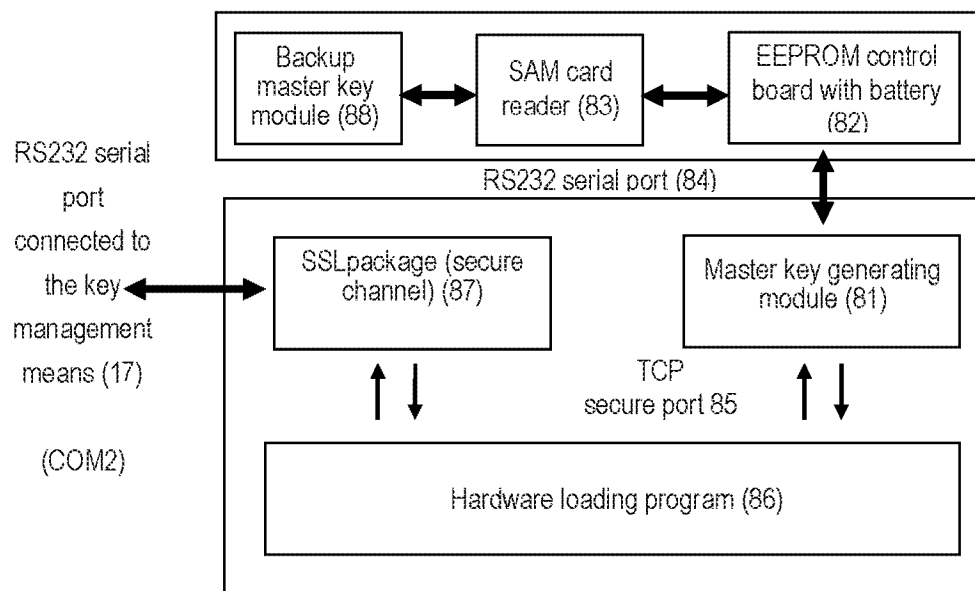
Backup master key module (88)

SAM card reader (83)

EEPROM control board with battery (82)

RS232 serial port (84)

RS232 serial port connected to the key management means (17)

(COM2)

SSLpackage (secure channel) (87)

Master key generating module (81)

TCP secure port 85

Hardware loading program (86)